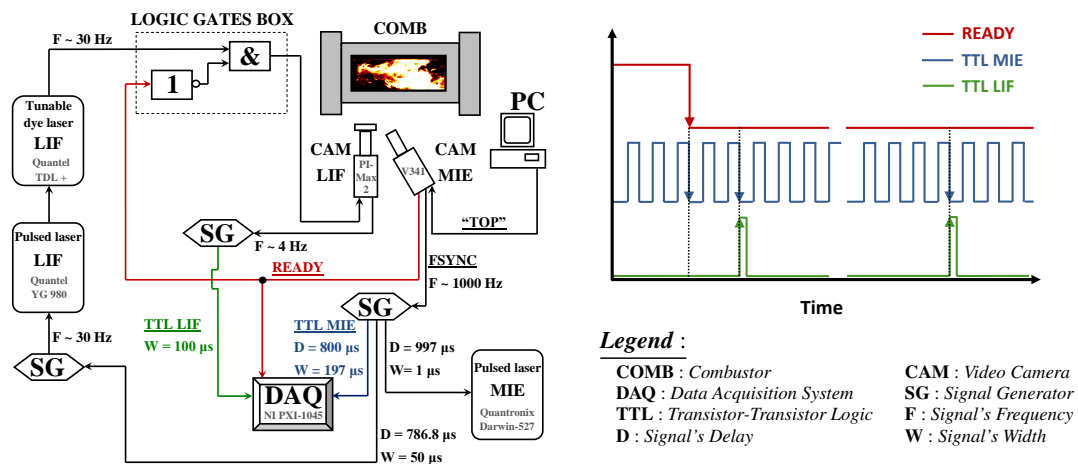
LOGIC GATES BOX

F ~ 30 Hz

&

1

COMB

Tunable dye laser
LIF
Quantel TDL +

PC

CAM LIF

PI-Max 2

V341

CAM MIE

"TOP"

SG

F ~ 4 Hz

Pulsed laser
LIF
Quantel YG 980

READY

FSYNC
F ~ 1000 Hz

SG

F ~ 30 Hz

TTL LIF
W = 100 µs

TTL MIE
D = 800 µs
W = 197 µs

D = 997 µs
W= 1 µs

Pulsed laser
MIE
Quantronix Darwin-527

SG

DAQ
NI PXI-1045

D = 786.8 µs
W = 50 µs

READY
TTL MIE
TTL LIF

Time

*Legend* :

COMB : *Combustor*
DAQ : *Data Acquisition System*
TTL : *Transistor-Transistor Logic*
D : *Signal's Delay*

CAM : *Video Camera*
SG : *Signal Generator*
F : *Signal's Frequency*
W : *Signal's Width*